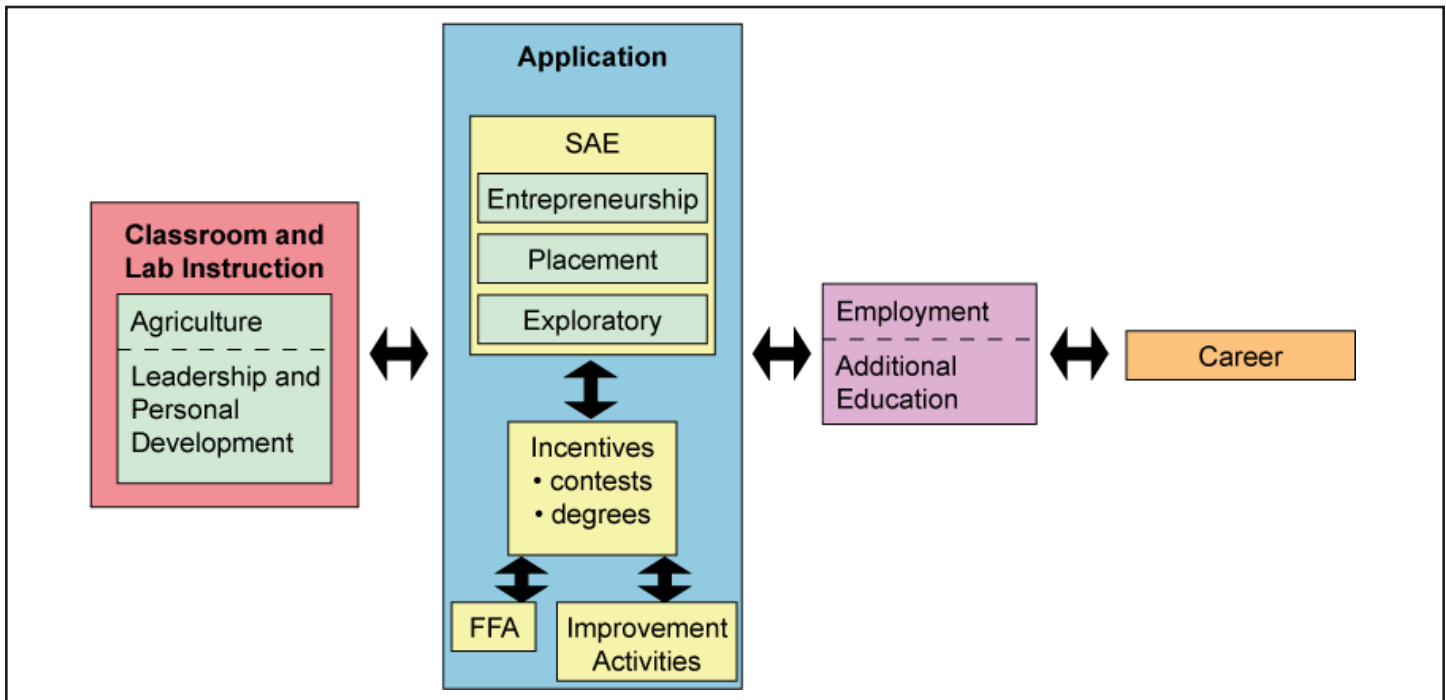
Classroom and Lab Instruction

Agriculture

Leadership and Personal Development

Application

SAE

Entrepreneurship

Placement

Exploratory

Incentives
• contests
• degrees

FFA

Improvement Activities

Employment

Additional Education

Career